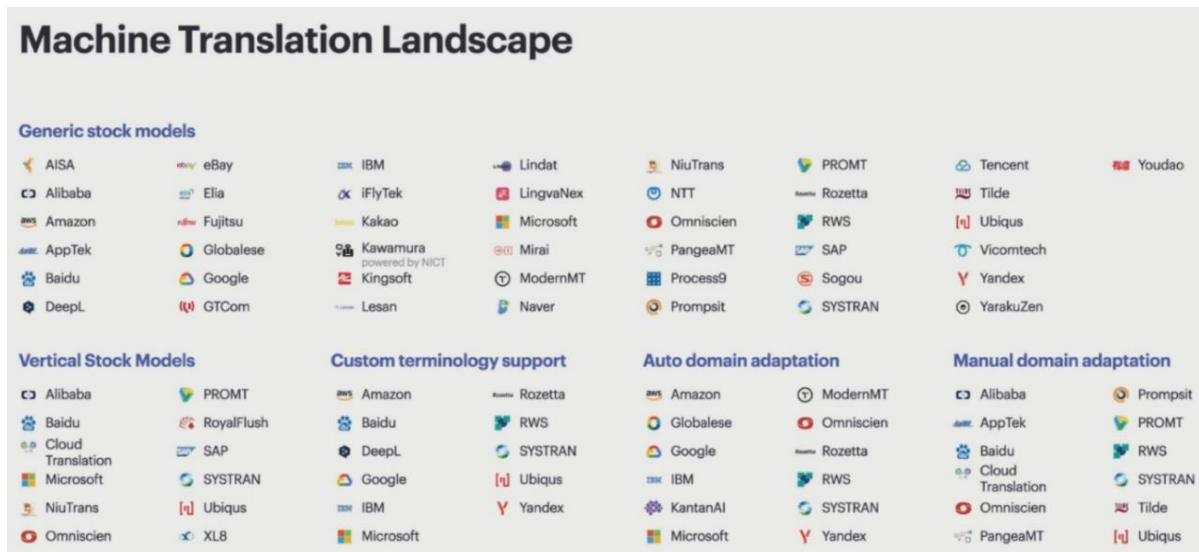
Machine Translation Landscape

Generic stock models

AISA
Alibaba
Amazon
AppTek
Baidu
DeepL

eBay
Elia
Fujitsu
Globalese
Google
GTCom

IBM
iFlyTek
Kakao
Kawamura powered by NICT
Kingsoft
Lesan

Lindat
LingvaNex
Microsoft
Mirai
ModernMT
Naver

NiuTrans
NTT
Omniscien
PangeaMT
Process9
Prompsit

PROMT
Rozetta
RWS
SAP
Sogou
SYSTRAN

Tencent
Tilde
Ubiqus
Vicomtech
Yandex
YarakuZen

Youdao

Vertical Stock Models

Alibaba
Baidu
Cloud Translation
Microsoft
NiuTrans
Omniscien

PROMT
RoyalFlush
SAP
SYSTRAN
Ubiqus
XL8

Custom terminology support

Amazon
Baidu
DeepL
Google
IBM
Microsoft

Rozetta
RWS
SYSTRAN
Ubiqus
Yandex

Auto domain adaptation

Amazon
Globalese
Google
IBM
KantanAI
Microsoft

ModernMT
Omniscien
Rozetta
RWS
SYSTRAN
Yandex

Manual domain adaptation

Alibaba
AppTek
Baidu
Cloud Translation
Omniscien
PangeaMT

Prompsit
PROMT
RWS
SYSTRAN
Tilde
Ubiqus